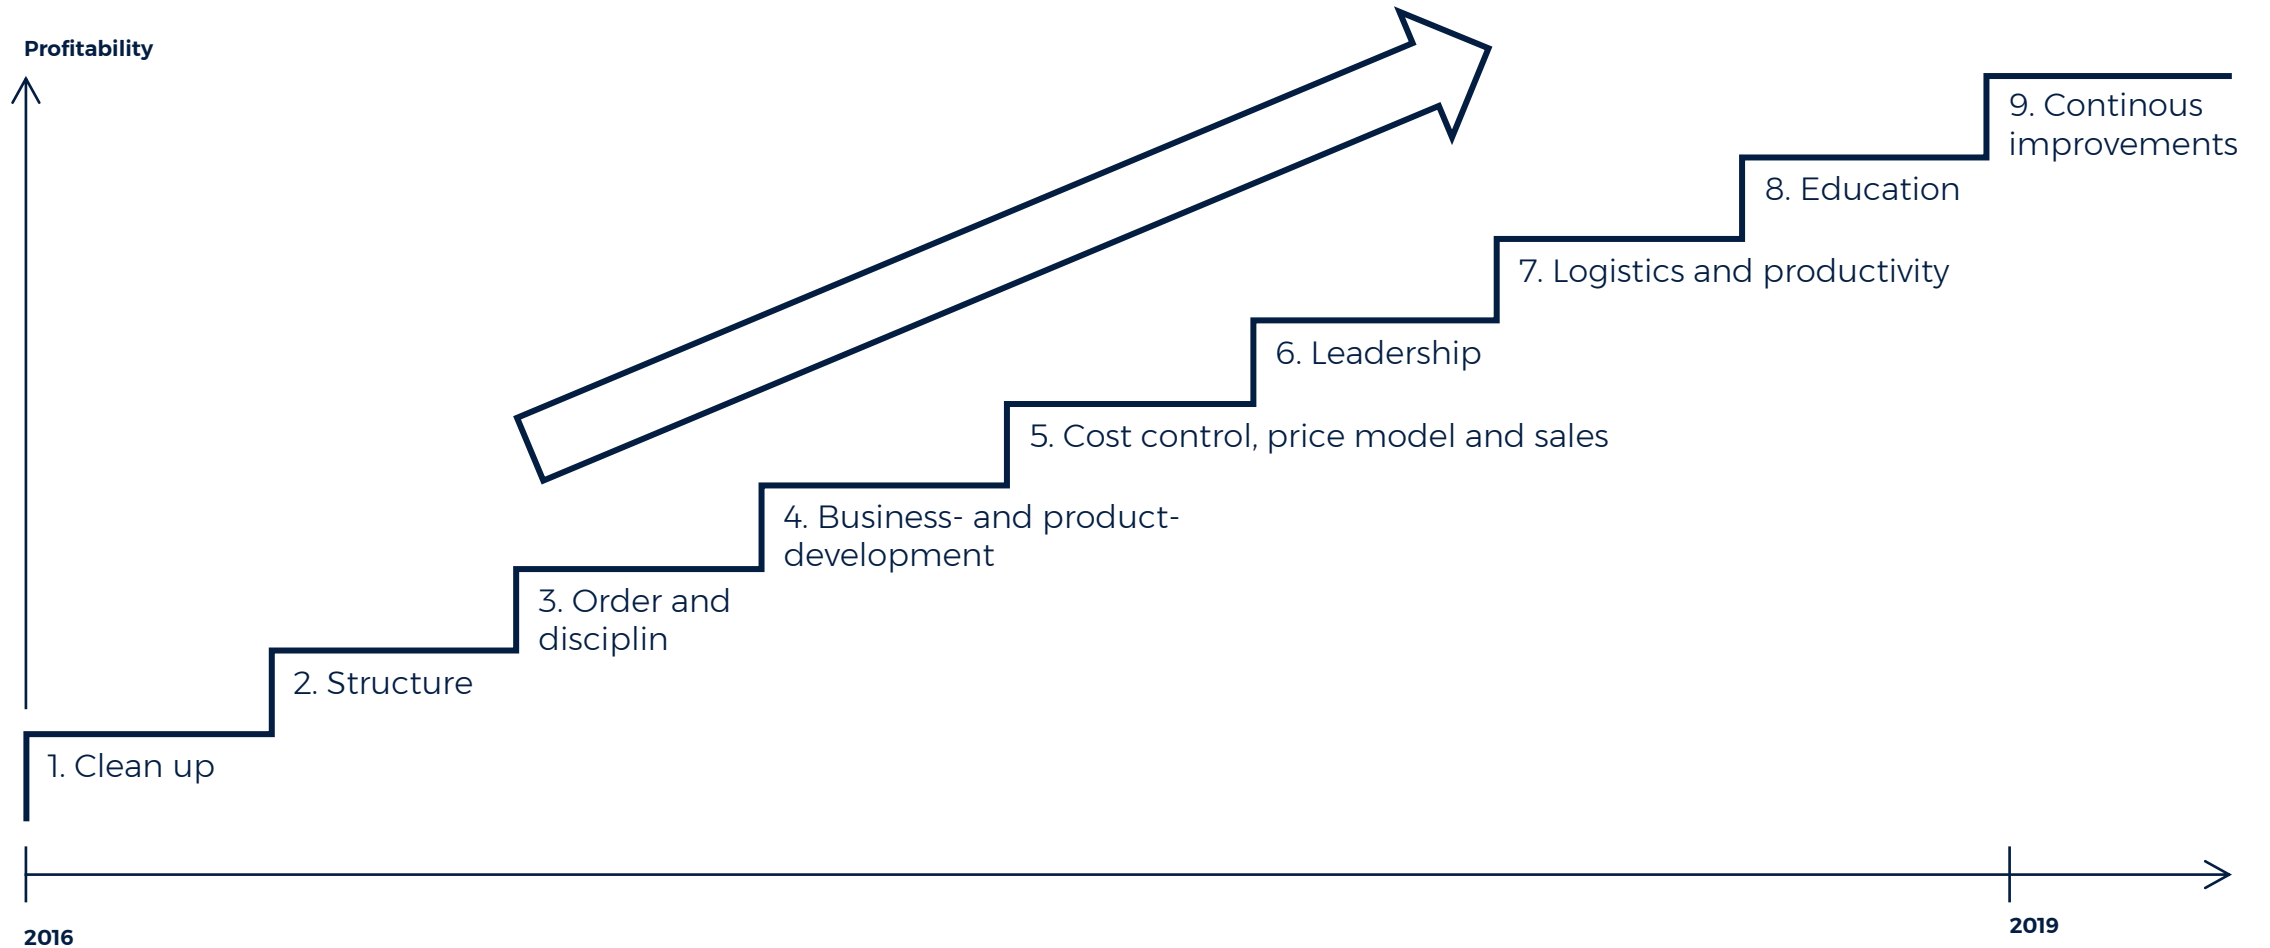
Profitability

9. Continous improvements

8. Education

7. Logistics and productivity

6. Leadership

5. Cost control, price model and sales

4. Business- and product-development

3. Order and disciplin

2. Structure

1. Clean up

2016

2019